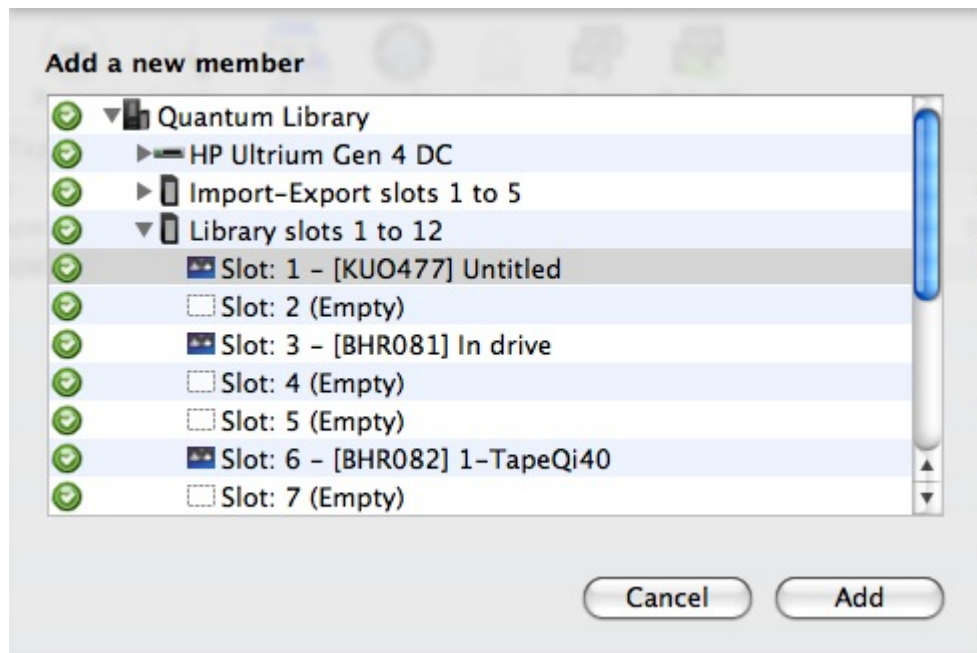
Add a new member

Quantum Library
HP Ultrium Gen 4 DC
Import-Export slots 1 to 5
Library slots 1 to 12
Slot: 1 – [KUO477] Untitled
Slot: 2 (Empty)
Slot: 3 – [BHR081] In drive
Slot: 4 (Empty)
Slot: 5 (Empty)
Slot: 6 – [BHR082] 1-TapeQi40
Slot: 7 (Empty)

Cancel
Add